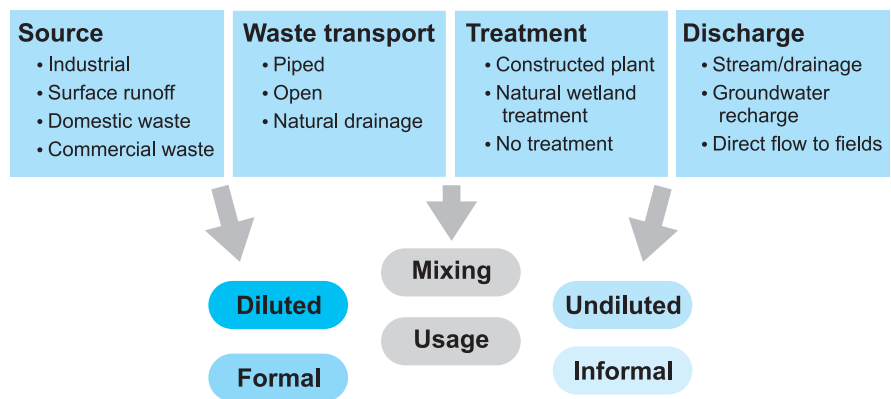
**Source**
- Industrial
- Surface runoff
- Domestic waste
- Commercial waste

**Waste transport**
- Piped
- Open
- Natural drainage

**Treatment**
- Constructed plant
- Natural wetland treatment
- No treatment

**Discharge**
- Stream/drainage
- Groundwater recharge
- Direct flow to fields

Mixing

Diluted

Usage

Undiluted

Formal

Informal